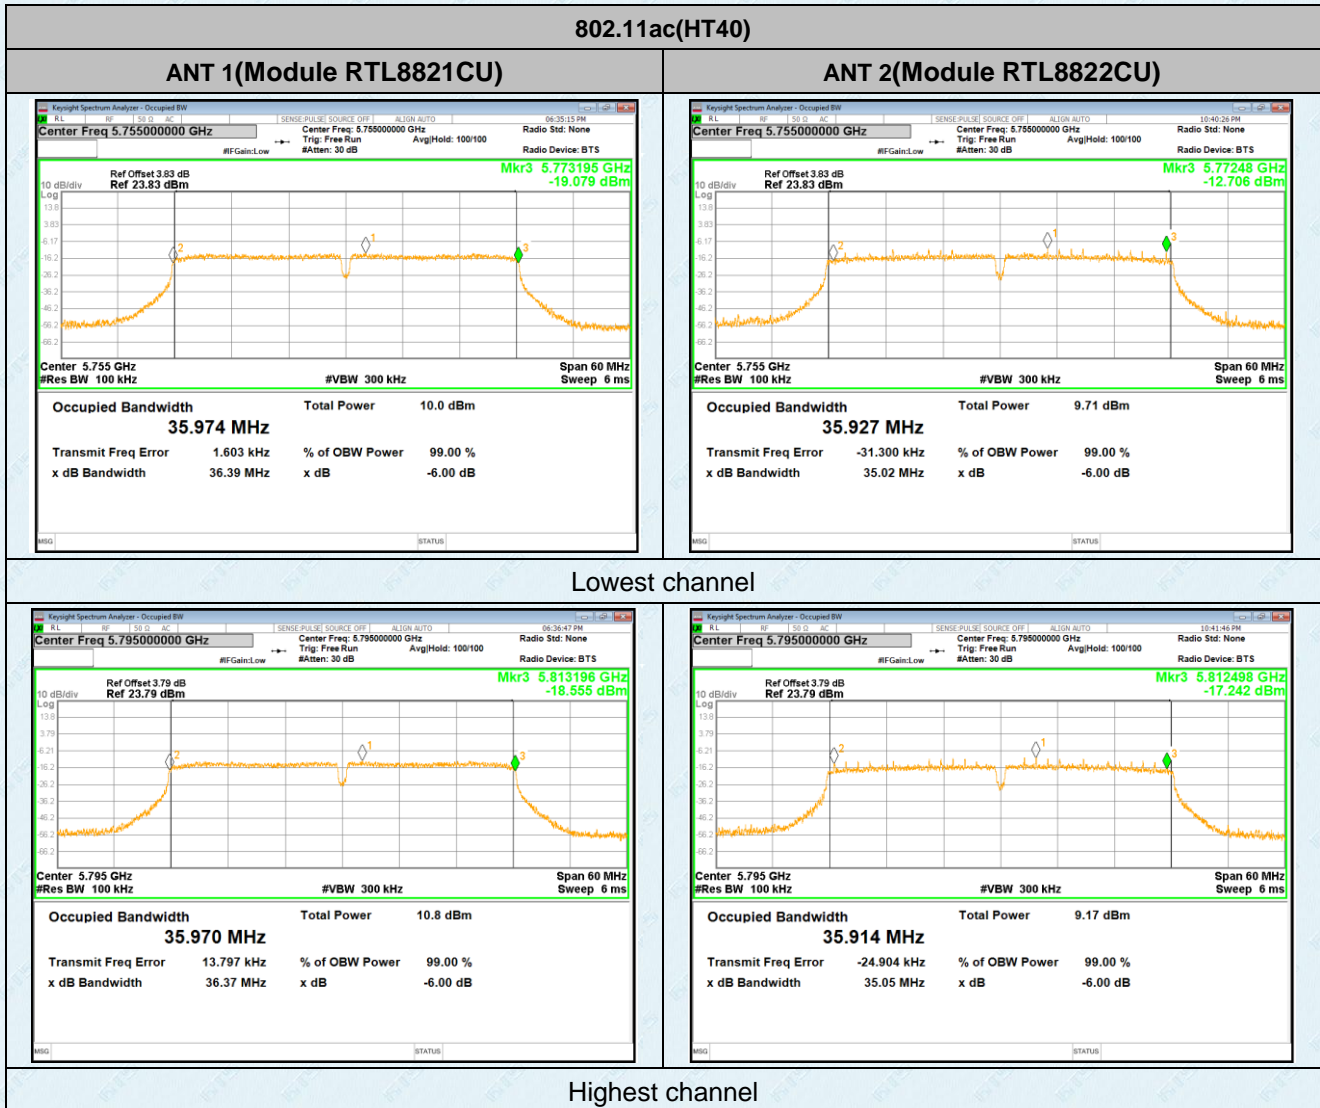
802.11ac(HT40)

| ANT 1(Module RTL8821CU) | ANT 2(Module RTL8822CU) |
|---|---|
| Keysight Spectrum Analyzer - Occupied BW<br>RL RF 50 Ω AC SENSE:PULSE SOURCE OFF ALIGN AUTO 06:35:15 PM<br>Center Freq 5.755000000 GHz<br>Center Freq: 5.755000000 GHz Trig: Free Run #Atten: 30 dB Avg\|Hold: 100/100<br>#IFGain:Low<br>Radio Std: None<br>Radio Device: BTS<br>Ref Offset 3.83 dB<br>10 dB/div Ref 23.83 dBm<br>Log<br>Mkr3 5.773195 GHz<br>-19.079 dBm<br>13.8 3.83 -6.17 -16.2 -26.2 -36.2 -46.2 -56.2 -66.2<br>Center 5.755 GHz Span 60 MHz<br>#Res BW 100 kHz #VBW 300 kHz Sweep 6 ms<br>Occupied Bandwidth Total Power 10.0 dBm<br>35.974 MHz<br>Transmit Freq Error 1.603 kHz % of OBW Power 99.00 %<br>x dB Bandwidth 36.39 MHz x dB -6.00 dB<br>MSG STATUS | Keysight Spectrum Analyzer - Occupied BW<br>RL RF 50 Ω AC SENSE:PULSE SOURCE OFF ALIGN AUTO 10:40:26 PM<br>Center Freq 5.755000000 GHz<br>Center Freq: 5.755000000 GHz Trig: Free Run #Atten: 30 dB Avg\|Hold: 100/100<br>#IFGain:Low<br>Radio Std: None<br>Radio Device: BTS<br>Ref Offset 3.83 dB<br>10 dB/div Ref 23.83 dBm<br>Log<br>Mkr3 5.77248 GHz<br>-12.706 dBm<br>13.8 3.83 -6.17 -16.2 -26.2 -36.2 -46.2 -56.2 -66.2<br>Center 5.755 GHz Span 60 MHz<br>#Res BW 100 kHz #VBW 300 kHz Sweep 6 ms<br>Occupied Bandwidth Total Power 9.71 dBm<br>35.927 MHz<br>Transmit Freq Error -31.300 kHz % of OBW Power 99.00 %<br>x dB Bandwidth 35.02 MHz x dB -6.00 dB<br>MSG STATUS |
| Lowest channel | |
| Keysight Spectrum Analyzer - Occupied BW<br>RL RF 50 Ω AC SENSE:PULSE SOURCE OFF ALIGN AUTO 06:36:47 PM<br>Center Freq 5.795000000 GHz<br>Center Freq: 5.795000000 GHz Trig: Free Run #Atten: 30 dB Avg\|Hold: 100/100<br>#IFGain:Low<br>Radio Std: None<br>Radio Device: BTS<br>Ref Offset 3.79 dB<br>10 dB/div Ref 23.79 dBm<br>Log<br>Mkr3 5.813196 GHz<br>-18.555 dBm<br>13.8 3.79 -6.21 -16.2 -26.2 -36.2 -46.2 -56.2 -66.2<br>Center 5.795 GHz Span 60 MHz<br>#Res BW 100 kHz #VBW 300 kHz Sweep 6 ms<br>Occupied Bandwidth Total Power 10.8 dBm<br>35.970 MHz<br>Transmit Freq Error 13.797 kHz % of OBW Power 99.00 %<br>x dB Bandwidth 36.37 MHz x dB -6.00 dB<br>MSG STATUS | Keysight Spectrum Analyzer - Occupied BW<br>RL RF 50 Ω AC SENSE:PULSE SOURCE OFF ALIGN AUTO 10:41:46 PM<br>Center Freq 5.795000000 GHz<br>Center Freq: 5.795000000 GHz Trig: Free Run #Atten: 30 dB Avg\|Hold: 100/100<br>#IFGain:Low<br>Radio Std: None<br>Radio Device: BTS<br>Ref Offset 3.79 dB<br>10 dB/div Ref 23.79 dBm<br>Log<br>Mkr3 5.812498 GHz<br>-17.242 dBm<br>13.8 3.79 -6.21 -16.2 -26.2 -36.2 -46.2 -56.2 -66.2<br>Center 5.795 GHz Span 60 MHz<br>#Res BW 100 kHz #VBW 300 kHz Sweep 6 ms<br>Occupied Bandwidth Total Power 9.17 dBm<br>35.914 MHz<br>Transmit Freq Error -24.904 kHz % of OBW Power 99.00 %<br>x dB Bandwidth 35.05 MHz x dB -6.00 dB<br>MSG STATUS |
| Highest channel | |